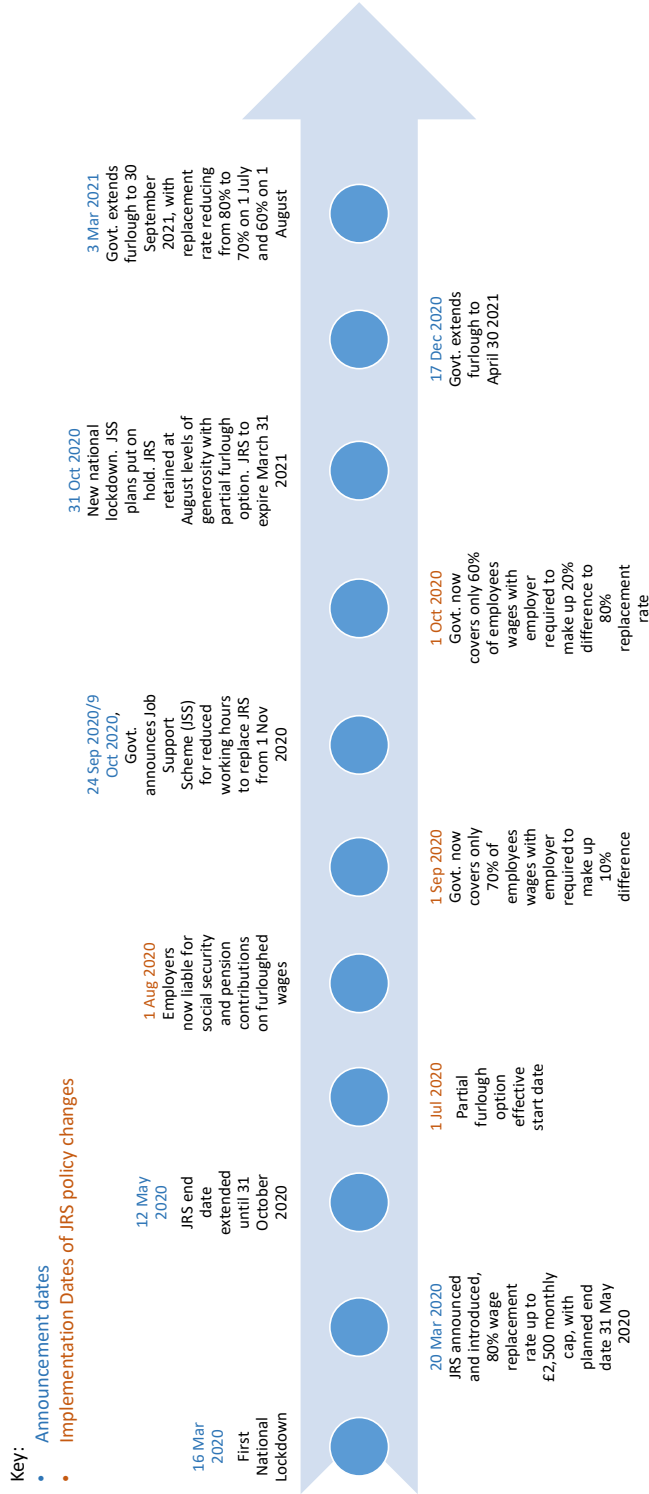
Key:
• Announcement dates
• Implementation Dates of JRS policy changes

16 Mar 2020
First National Lockdown

20 Mar 2020
JRS announced and introduced, 80% wage replacement rate up to £2,500 monthly cap, with planned end date 31 May 2020

12 May 2020
JRS end date extended until 31 October 2020

1 Jul 2020
Partial furlough option effective start date

1 Aug 2020
Employers now liable for social security and pension contributions on furloughed wages

1 Sep 2020
Govt. now covers only 70% of employees wages with employer required to make up 10% difference

24 Sep 2020/9 Oct 2020,
Govt. announces Job Support Scheme (JSS) for reduced working hours to replace JRS from 1 Nov 2020

1 Oct 2020
Govt. now covers only 60% of employees wages with employer required to make up 20% difference to 80% replacement rate

31 Oct 2020
New national lockdown. JSS plans put on hold. JRS retained at August levels of generosity with partial furlough option. JRS to expire March 31 2021

17 Dec 2020
Govt. extends furlough to April 30 2021

3 Mar 2021
Govt. extends furlough to 30 September 2021, with replacement rate reducing from 80% to 70% on 1 July and 60% on 1 August